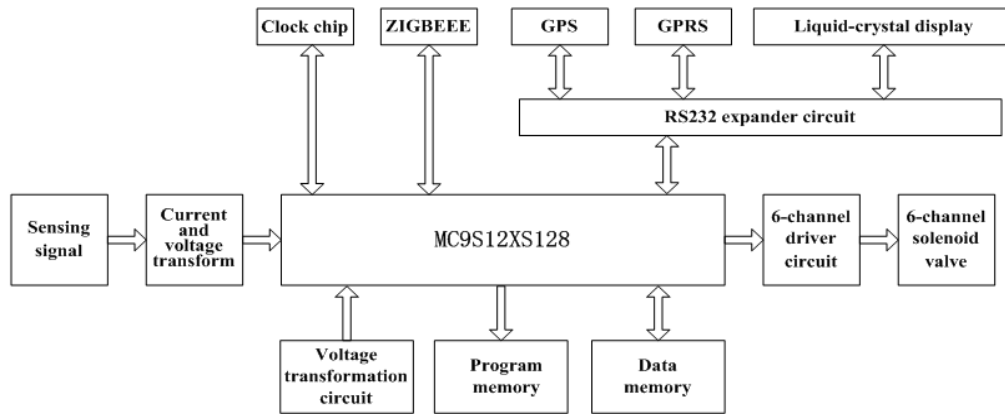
Clock chip

ZIGBEEE

GPS

GPRS

Liquid-crystal display

RS232 expander circuit

Sensing signal

Current and voltage transform

MC9S12XS128

6-channel driver circuit

6-channel solenoid valve

Voltage transformation circuit

Program memory

Data memory